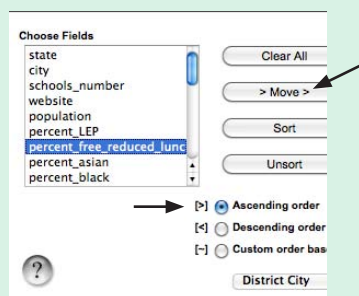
Choose Fields

state
city
schools_number
website
population
percent_LEP
percent_free_reduced_lunc
percent_asian
percent_black

Clear All

> Move >

Sort

Unsort

[>] Ascending order

[<] Descending order

[~] Custom order bas

?

District City